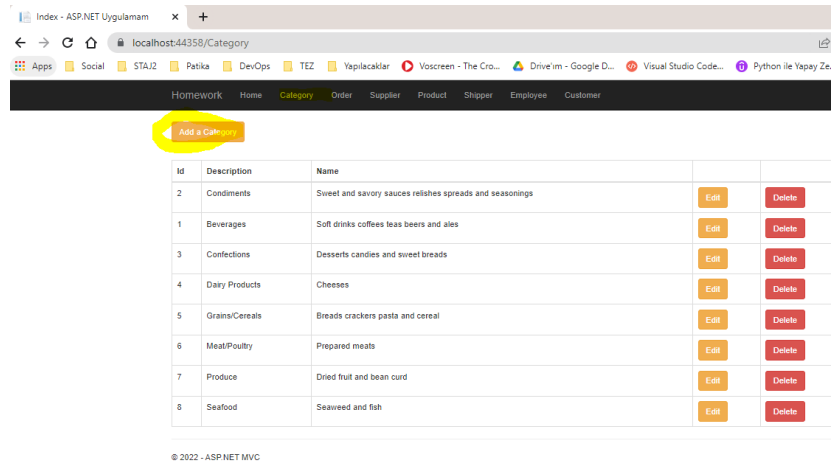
Index - ASP.NET Uygulamam ×

localhost:44358/Category

Apps Social STAJ2 Patika DevOps TEZ Yapılacaklar Voscreen - The Cro... Drive'ım - Google D... Visual Studio Code... Python ile Yapay Ze...

Homework Home Category Order Supplier Product Shipper Employee Customer

Add a Category

| Id | Description | Name | | |
|---|---|---|---|---|
| 2 | Condiments | Sweet and savory sauces relishes spreads and seasonings | Edit | Delete |
| 1 | Beverages | Soft drinks coffees teas beers and ales | Edit | Delete |
| 3 | Confections | Desserts candies and sweet breads | Edit | Delete |
| 4 | Dairy Products | Cheeses | Edit | Delete |
| 5 | Grains/Cereals | Breads crackers pasta and cereal | Edit | Delete |
| 6 | Meat/Poultry | Prepared meats | Edit | Delete |
| 7 | Produce | Dried fruit and bean curd | Edit | Delete |
| 8 | Seafood | Seaweed and fish | Edit | Delete |

© 2022 - ASP.NET MVC